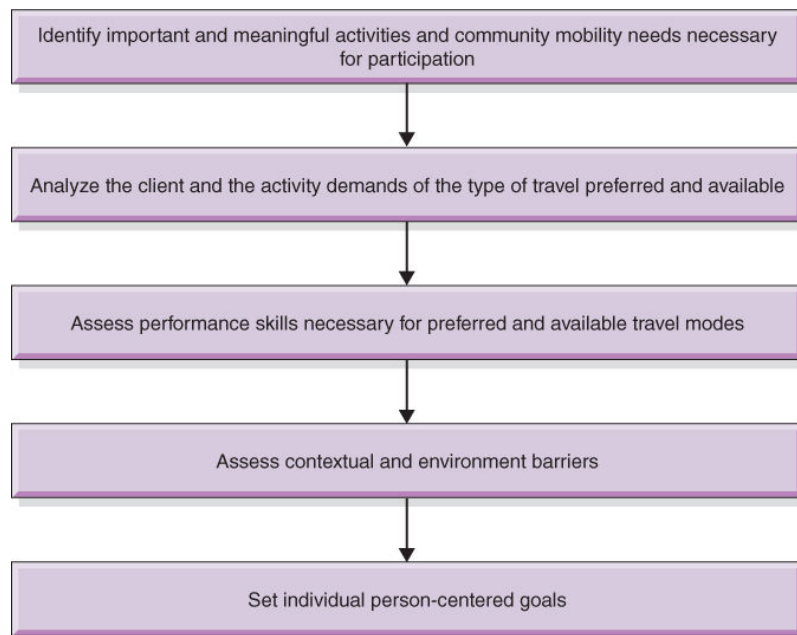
Identify important and meaningful activities and community mobility needs necessary for participation

Analyze the client and the activity demands of the type of travel preferred and available

Assess performance skills necessary for preferred and available travel modes

Assess contextual and environment barriers

Set individual person-centered goals